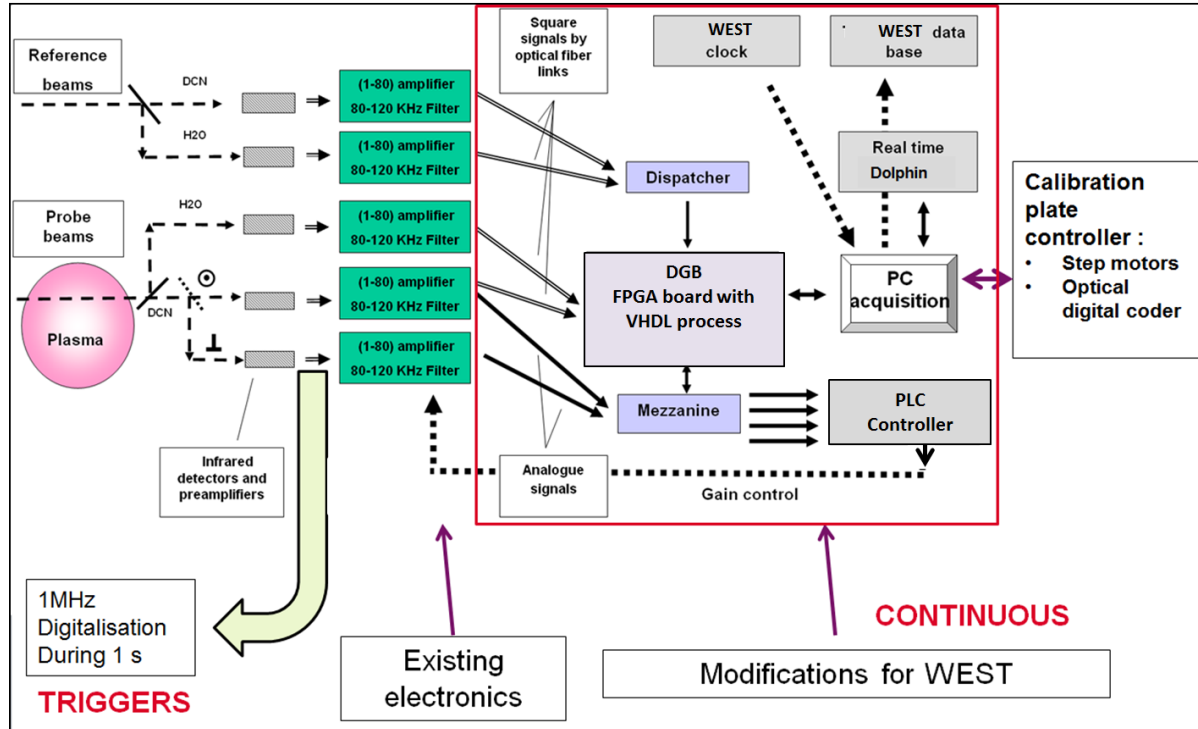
Reference beams

DCN

H2O

Probe beams

H2O

Plasma

DCN

(1-80) amplifier 80-120 KHz Filter

(1-80) amplifier 80-120 KHz Filter

(1-80) amplifier 80-120 KHz Filter

(1-80) amplifier 80-120 KHz Filter

(1-80) amplifier 80-120 KHz Filter

Infrared detectors and preamplifiers

Square signals by optical fiber links

WEST clock

WEST data base

Real time Dolphin

Dispatcher

DGB FPGA board with VHDL process

PC acquisition

Mezzanine

PLC Controller

Analogue signals

Gain control

Calibration plate controller :
• Step motors
• Optical digital coder

1MHz Digitalisation During 1 s

TRIGGERS

Existing electronics

CONTINUOUS

Modifications for WEST